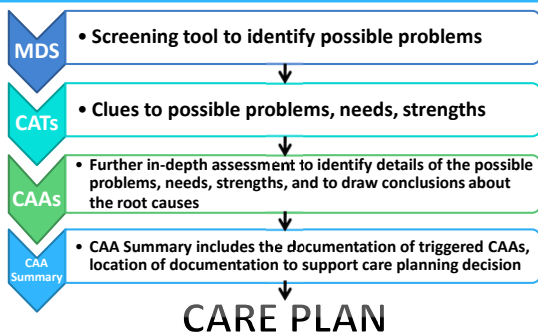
MDS
• Screening tool to identify possible problems

CATs
• Clues to possible problems, needs, strengths

CAAs
• Further in-depth assessment to identify details of the possible problems, needs, strengths, and to draw conclusions about the root causes

CAA Summary
• CAA Summary includes the documentation of triggered CAAs, location of documentation to support care planning decision

CARE PLAN